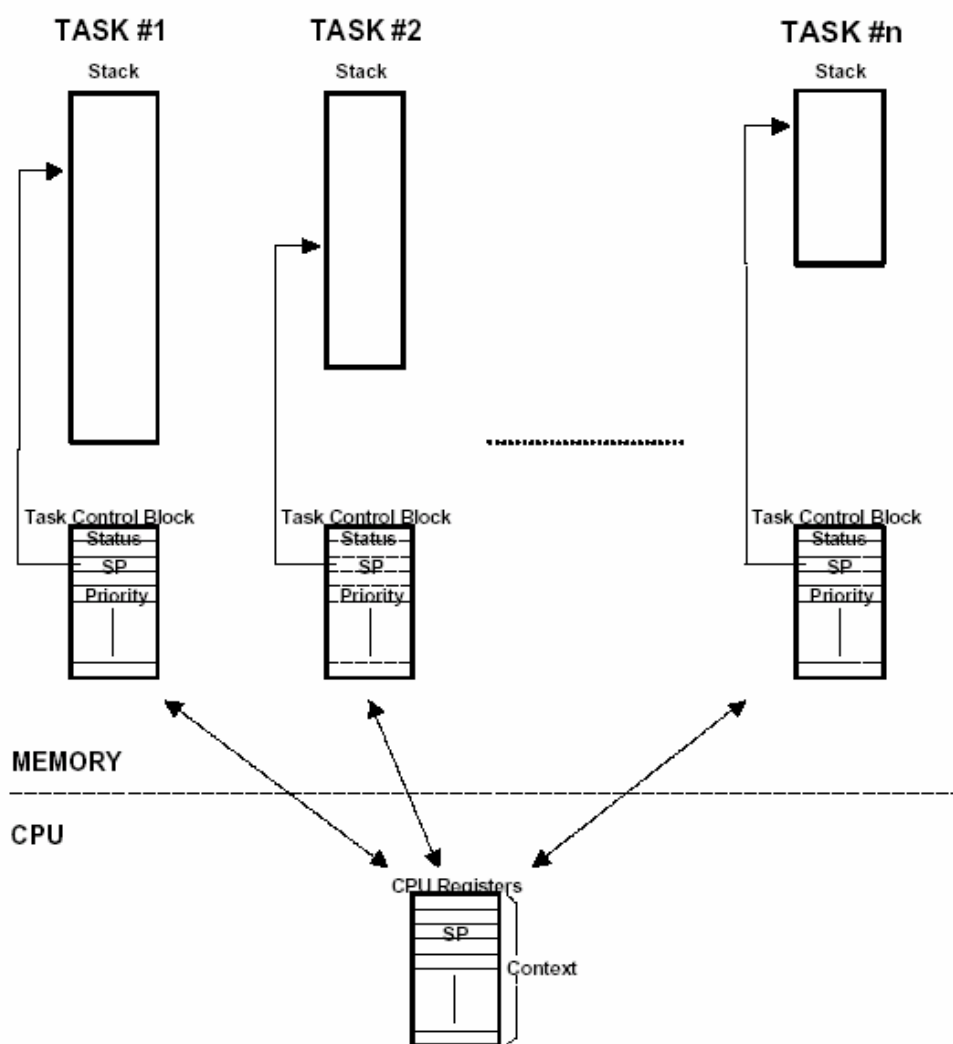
TASK #1

Stack

TASK #2

Stack

TASK #n

Stack

Task Control Block
Status
SP
Priority

Task Control Block
Status
SP
Priority

Task Control Block
Status
SP
Priority

MEMORY

CPU

CPU Registers
SP
Context